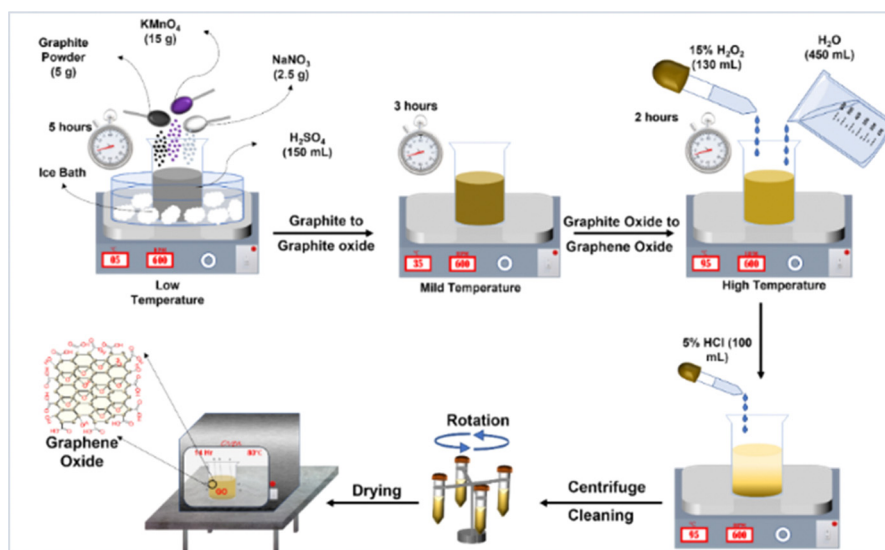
KMnO$_4$
(15 g)

Graphite Powder
(5 g)

NaNO$_3$
(2.5 g)

5 hours

H$_2$SO$_4$
(150 mL)

Ice Bath

05 600

Low Temperature

Graphite to Graphite oxide

3 hours

35 600

Mild Temperature

Graphite Oxide to Graphene Oxide

15% H$_2$O$_2$
(130 mL)

H$_2$O
(450 mL)

2 hours

95 600

High Temperature

5% HCl (100 mL)

95 600

Centrifuge
Cleaning

Rotation

Drying

Graphene Oxide

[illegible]

24 Hr 83°C

GO